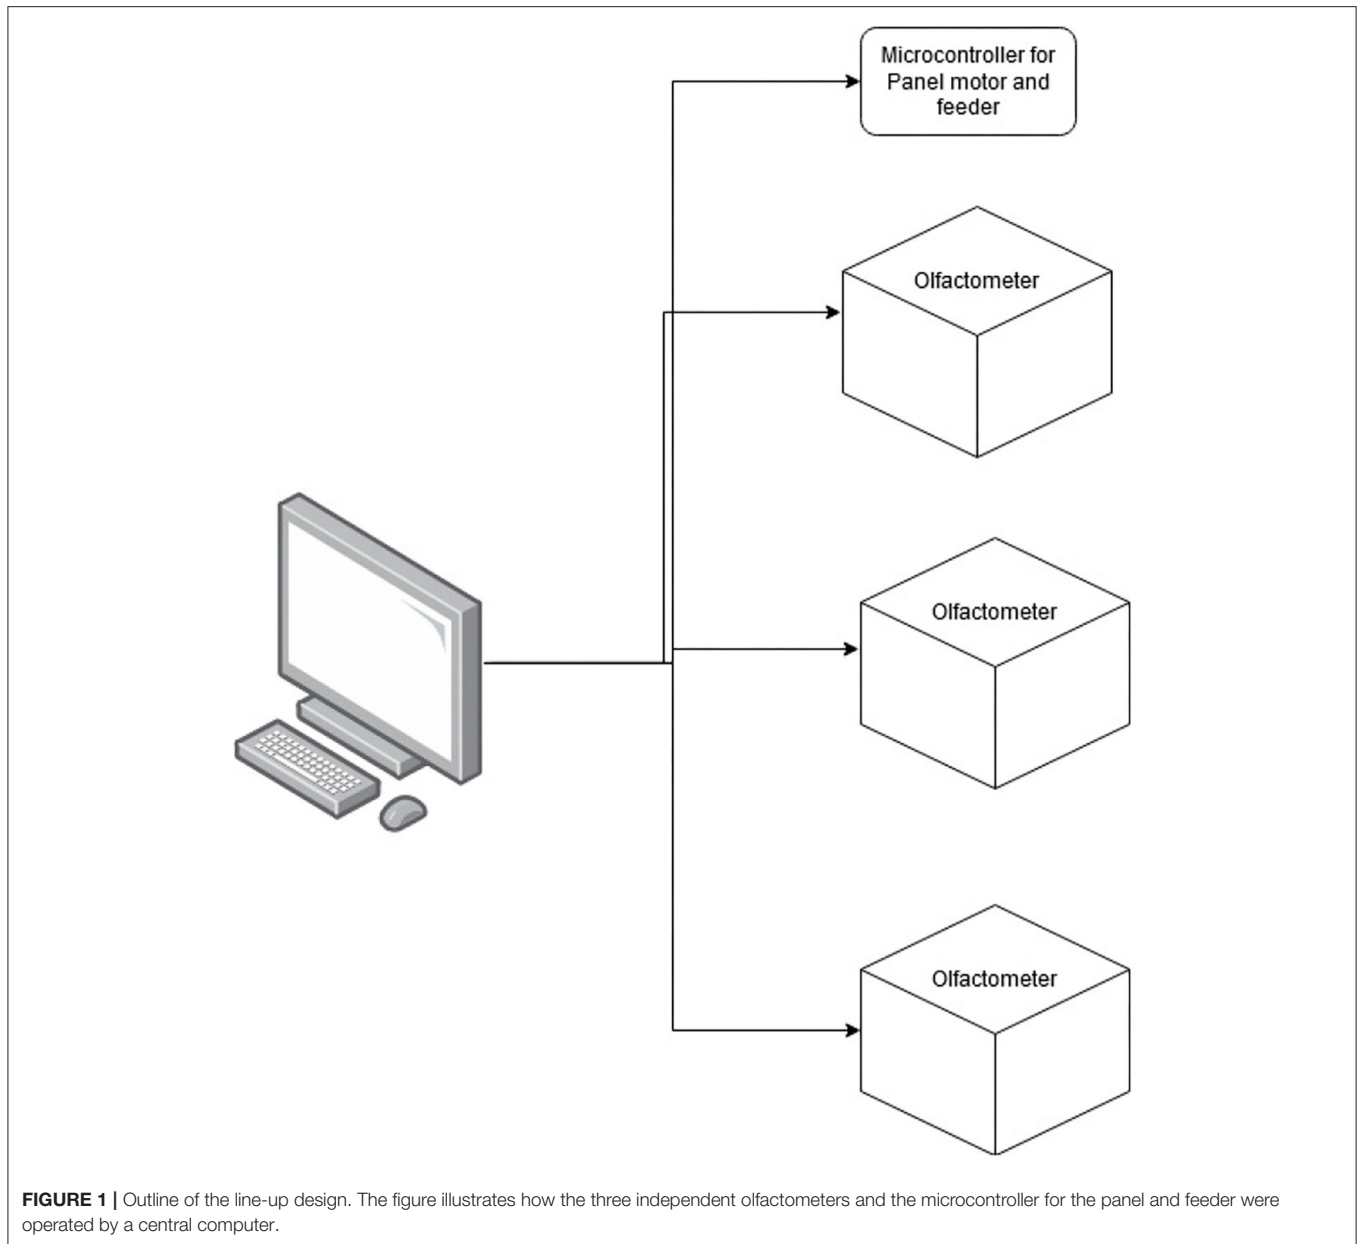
Microcontroller for Panel motor and feeder

Olfactometer

Olfactometer

Olfactometer

FIGURE 1 | Outline of the line-up design. The figure illustrates how the three independent olfactometers and the microcontroller for the panel and feeder were operated by a central computer.